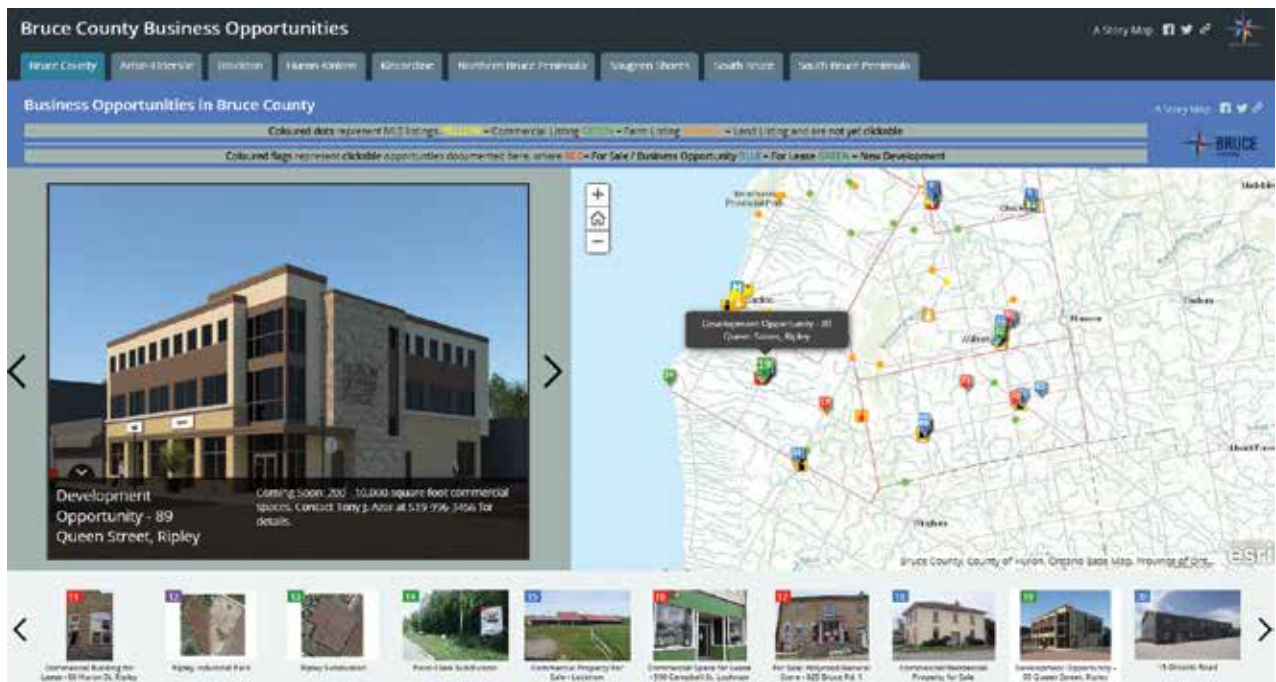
Bruce County Business Opportunities

A Story Map

Bruce County | Arran-Elderslie | Brockton | Huron-Kinloss | Kincardine | Northern Bruce Peninsula | Saugeen Shores | South Bruce | South Bruce Peninsula

Business Opportunities in Bruce County

A Story Map

Coloured dots represent MLS listings: YELLOW = Commercial Listing GREEN = Farm Listing ORANGE = Land Listing and are not yet clickable

Coloured flags represent clickable opportunities documented here, where RED = For Sale / Business Opportunity BLUE = For Lease GREEN = New Development

BRUCE

Development Opportunity - 89 Queen Street, Ripley

Coming Soon: 200 - 10,000 square foot commercial spaces. Contact Tony J. Azor at 519-396-3456 for details.

+

−

Development Opportunity - 89 Queen Street, Ripley

Bruce County, County of Huron, Ontario Base Map, Province of Ont...

esri

11 Commercial Building for Lease - 88 Huron St, Ripley

12 Ripley Industrial Park

13 Ripley Subdivision

14 Point Clark Subdivision

15 Commercial Property for Sale - Lucknow

16 Commercial Space for Lease - 590 Campbell St, Lucknow

17 For Sale: Holyrood General Store - 825 Bruce Rd. 1

18 Commercial/Residential Property for Sale

19 Development Opportunity - 89 Queen Street, Ripley

20 15 Ontario Road